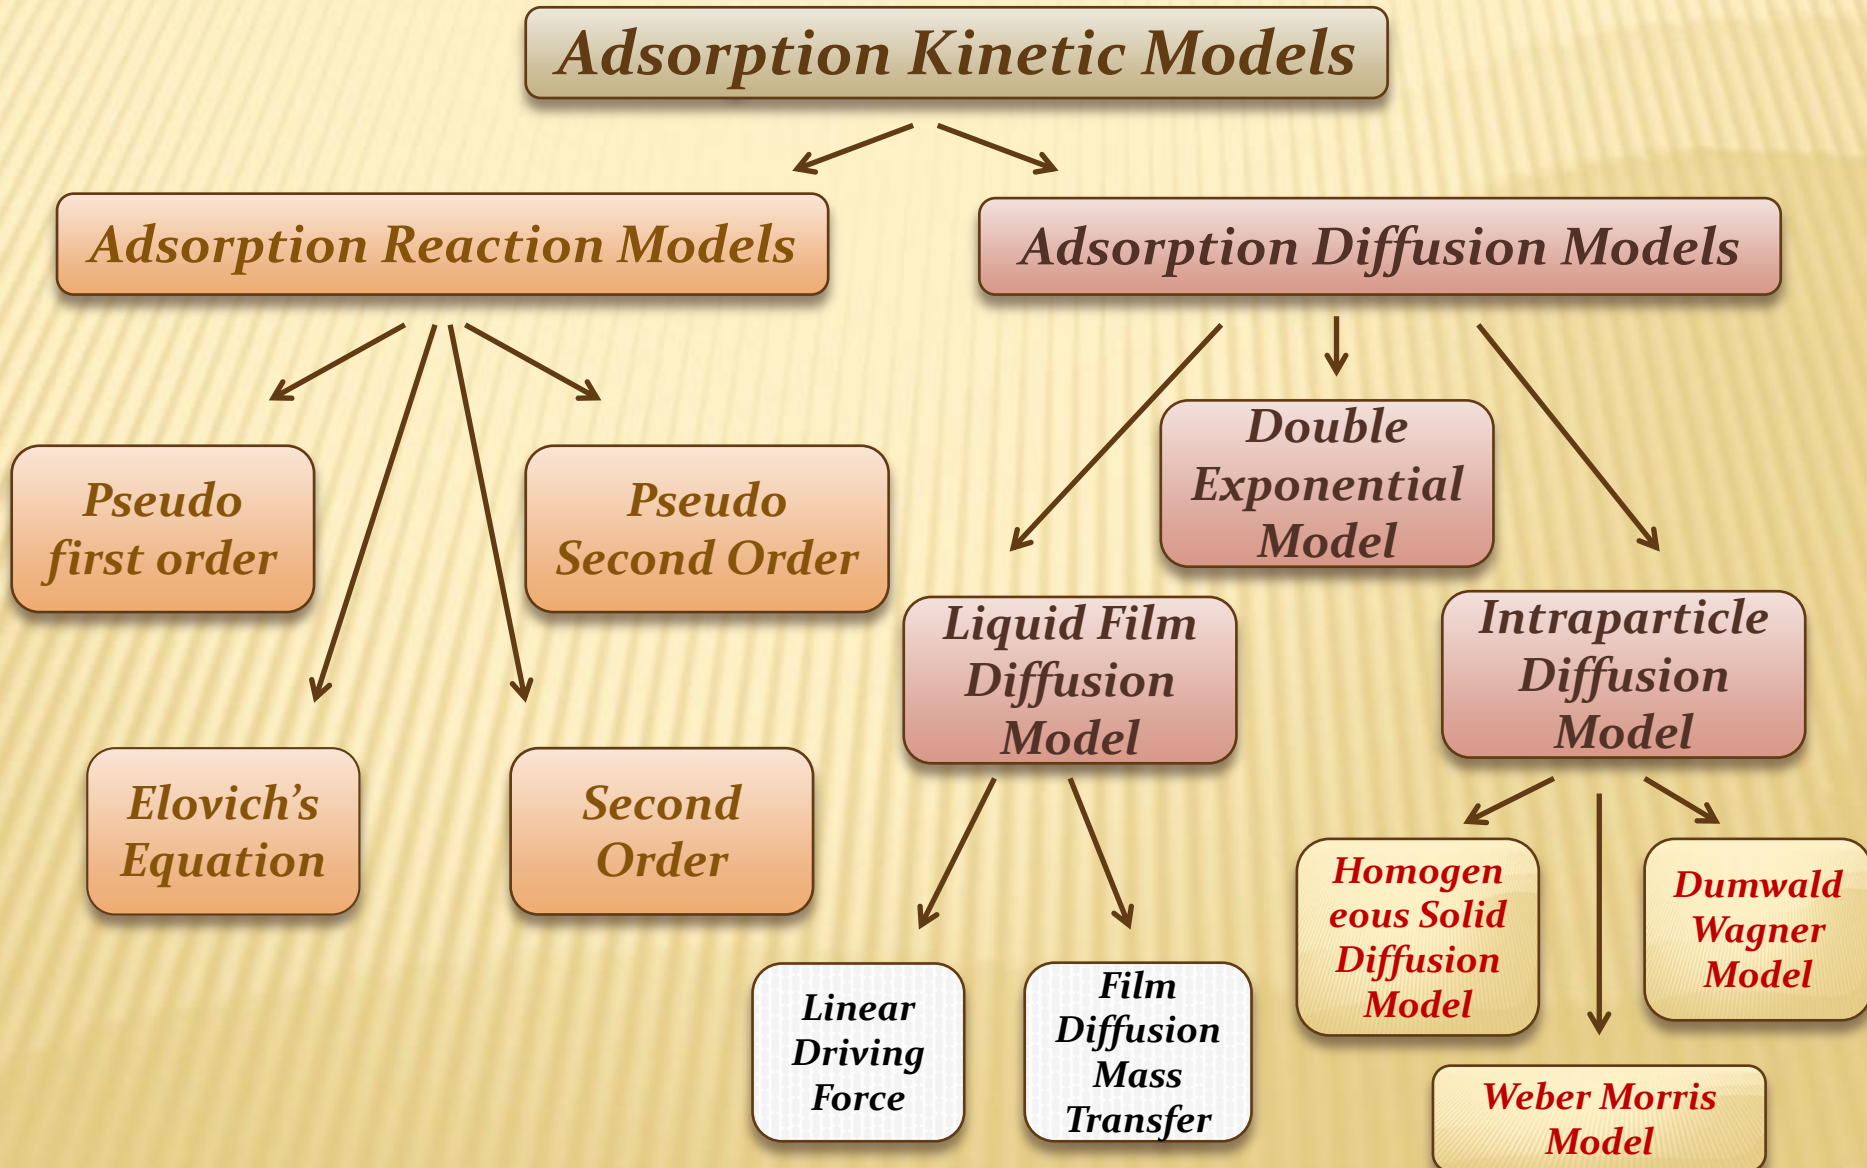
Adsorption Kinetic Models

Adsorption Reaction Models

Adsorption Diffusion Models

Pseudo first order

Pseudo Second Order

Elovich's Equation

Second Order

Double Exponential Model

Liquid Film Diffusion Model

Intraparticle Diffusion Model

Linear Driving Force

Film Diffusion Mass Transfer

Homogeneous Solid Diffusion Model

Dumwald Wagner Model

Weber Morris Model